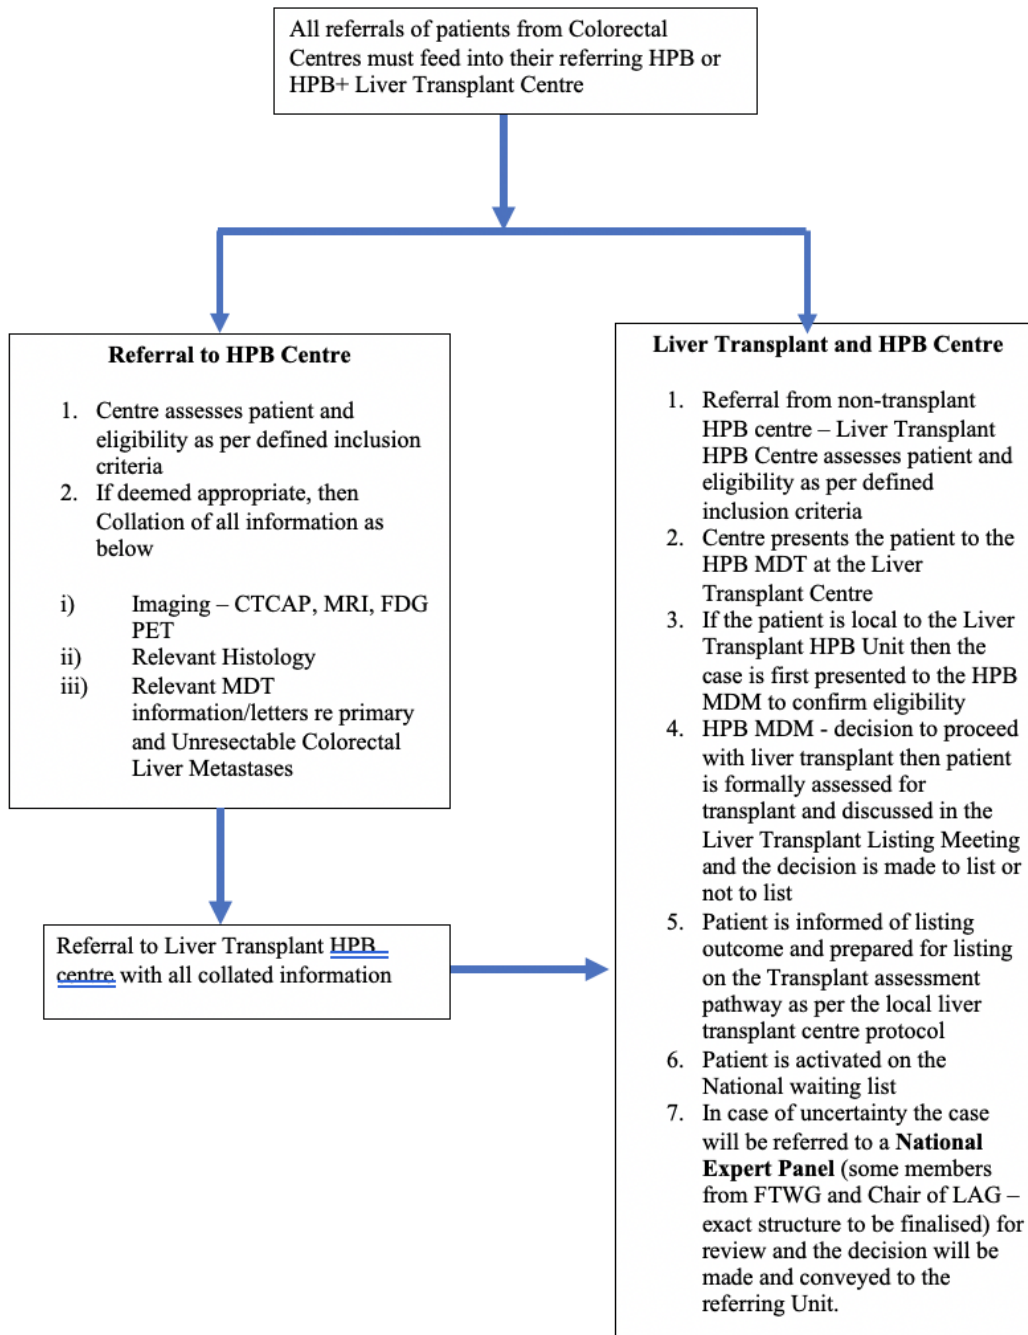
All referrals of patients from Colorectal Centres must feed into their referring HPB or HPB+ Liver Transplant Centre

Referral to HPB Centre

1. Centre assesses patient and eligibility as per defined inclusion criteria
2. If deemed appropriate, then Collation of all information as below

i) Imaging – CTCAP, MRI, FDG PET
ii) Relevant Histology
iii) Relevant MDT information/letters re primary and Unresectable Colorectal Liver Metastases

Referral to Liver Transplant HPB centre with all collated information

Liver Transplant and HPB Centre

1. Referral from non-transplant HPB centre – Liver Transplant HPB Centre assesses patient and eligibility as per defined inclusion criteria
2. Centre presents the patient to the HPB MDT at the Liver Transplant Centre
3. If the patient is local to the Liver Transplant HPB Unit then the case is first presented to the HPB MDM to confirm eligibility
4. HPB MDM - decision to proceed with liver transplant then patient is formally assessed for transplant and discussed in the Liver Transplant Listing Meeting and the decision is made to list or not to list
5. Patient is informed of listing outcome and prepared for listing on the Transplant assessment pathway as per the local liver transplant centre protocol
6. Patient is activated on the National waiting list
7. In case of uncertainty the case will be referred to a **National Expert Panel** (some members from FTWG and Chair of LAG – exact structure to be finalised) for review and the decision will be made and conveyed to the referring Unit.